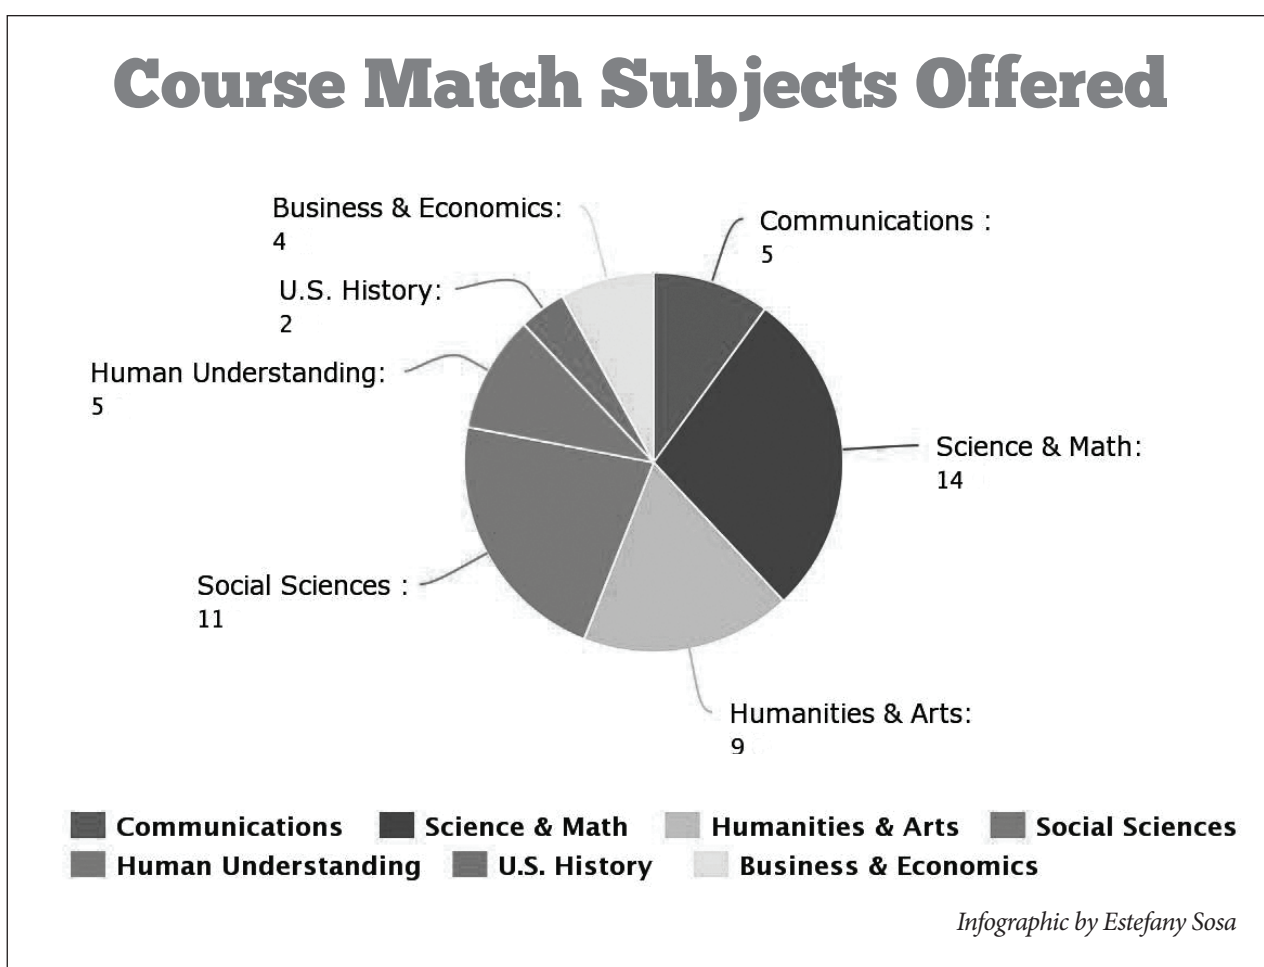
Course Match Subjects Offered

Business & Economics: 4

Communications : 5

U.S. History: 2

Human Understanding: 5

Science & Math: 14

Social Sciences : 11

Humanities & Arts: 9

Communications
Science & Math
Humanities & Arts
Social Sciences
Human Understanding
U.S. History
Business & Economics

Infographic by Estefany Sosa